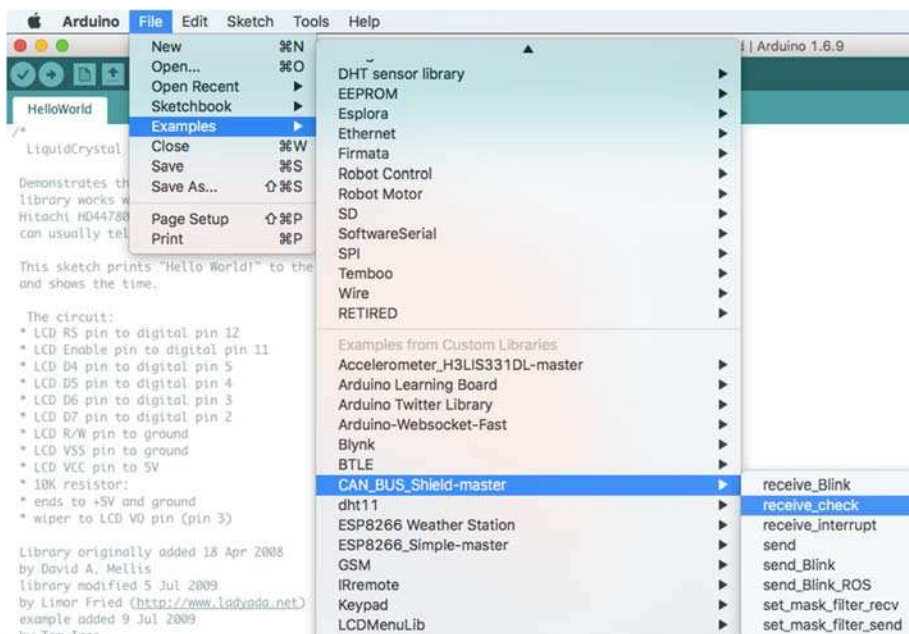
Arduino File Edit Sketch Tools Help

| Arduino 1.6.9

HelloWorld

/*
LiquidCrystal

Demonstrates th
library works w
Hitachi HD44780
can usually tel

This sketch prints "Hello World!" to the
and shows the time.

The circuit:
* LCD RS pin to digital pin 12
* LCD Enable pin to digital pin 11
* LCD D4 pin to digital pin 5
* LCD D5 pin to digital pin 4
* LCD D6 pin to digital pin 3
* LCD D7 pin to digital pin 2
* LCD R/W pin to ground
* LCD VSS pin to ground
* LCD VCC pin to 5V
* 10K resistor:
* ends to +5V and ground
* wiper to LCD VO pin (pin 3)

Library originally added 18 Apr 2008
by David A. Mellis
library modified 5 Jul 2009
by Limor Fried (http://www.ladyada.net)
example added 9 Jul 2009

New ⌘N
Open... ⌘O
Open Recent
Sketchbook
Examples
Close ⌘W
Save ⌘S
Save As... ⇧⌘S
Page Setup ⇧⌘P
Print ⌘P

DHT sensor library
EEPROM
Esplora
Ethernet
Firmata
Robot Control
Robot Motor
SD
SoftwareSerial
SPI
Temboo
Wire
RETIRED
Examples from Custom Libraries
Accelerometer_H3LIS331DL-master
Arduino Learning Board
Arduino Twitter Library
Arduino-Websocket-Fast
Blynk
BTLE
CAN_BUS_Shield-master
dht11
ESP8266 Weather Station
ESP8266_Simple-master
GSM
IRremote
Keypad
LCDMenuLib

receive_Blink
receive_check
receive_interrupt
send
send_Blink
send_Blink_ROS
set_mask_filter_recv
set_mask_filter_send